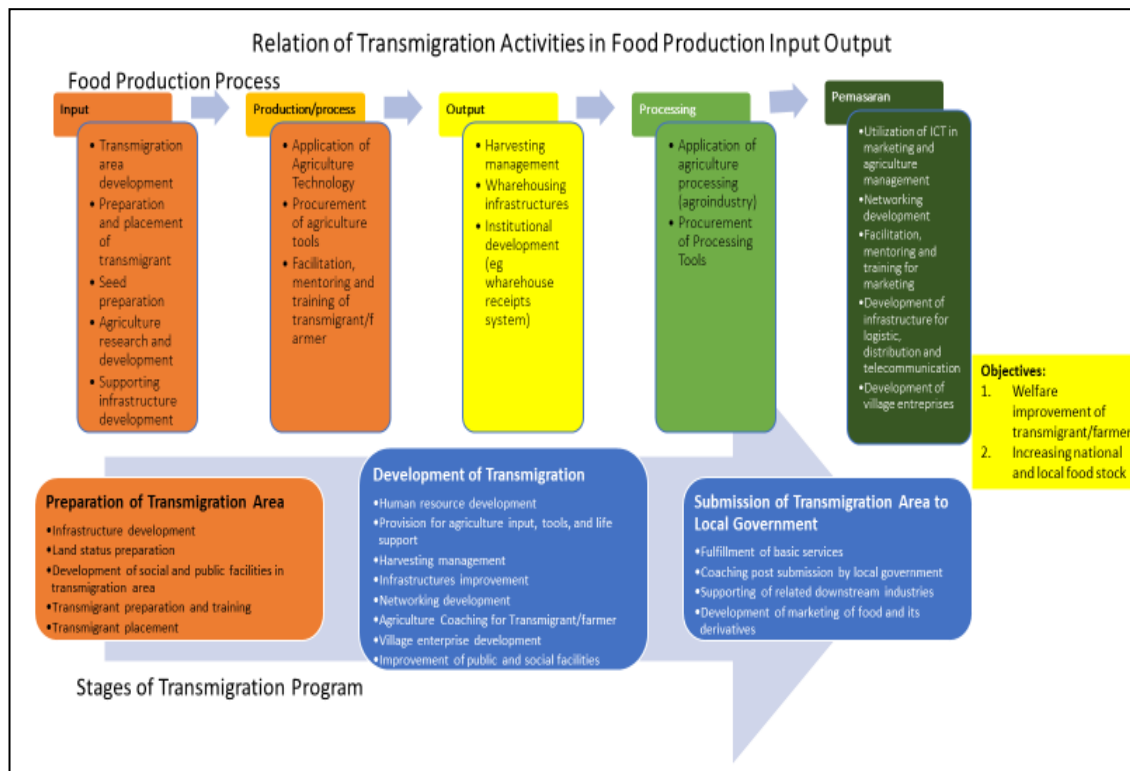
Relation of Transmigration Activities in Food Production Input Output

Food Production Process

Input
• Transmigration area development
• Preparation and placement of transmigrant
• Seed preparation
• Agriculture research and development
• Supporting infrastructure development

Production/process
• Application of Agriculture Technology
• Procurement of agriculture tools
• Facilitation, mentoring and training of transmigrant/farmer

Output
• Harvesting management
• Wharehousing infrastructures
• Institutional development (eg wharehouse receipts system)

Processing
• Application of agriculture processing (agroindustry)
• Procurement of Processing Tools

Pemasaran
•Utilization of ICT in marketing and agriculture management
•Networking development
•Facilitation, mentoring and training for marketing
•Development of infrastructure for logistic, distribution and telecommunication
•Development of village entreprises

Objectives:
1. Welfare improvement of transmigrant/farmer
2. Increasing national and local food stock

Preparation of Transmigration Area
•Infrastructure development
•Land status preparation
•Development of social and public facilities in transmigration area
•Transmigrant preparation and training
•Transmigrant placement

Development of Transmigration
•Human resource development
•Provision for agriculture input, tools, and life support
•Harvesting management
•Infrastructures improvement
•Networking development
•Agriculture Coaching for Transmigrant/farmer
•Village enterprise development
•Improvement of public and social facilities

Submission of Transmigration Area to Local Government
•Fulfillment of basic services
•Coaching post submission by local government
•Supporting of related downstream industries
•Development of marketing of food and its derivatives

Stages of Transmigration Program